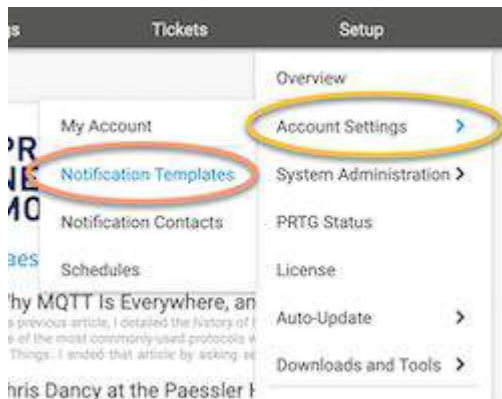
s Tickets Setup

Overview

My Account

Account Settings >

Notification Templates

System Administration >

Notification Contacts

PRTG Status

Schedules

License

Auto-Update >

Downloads and Tools >

PR
NE
MO
aes
hy MQTT Is Everywhere, an
s previous article, I detailed the history of
e of the most commonly used protocols w
Things. I ended that article by asking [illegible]
hris Dancy at the Paessler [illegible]